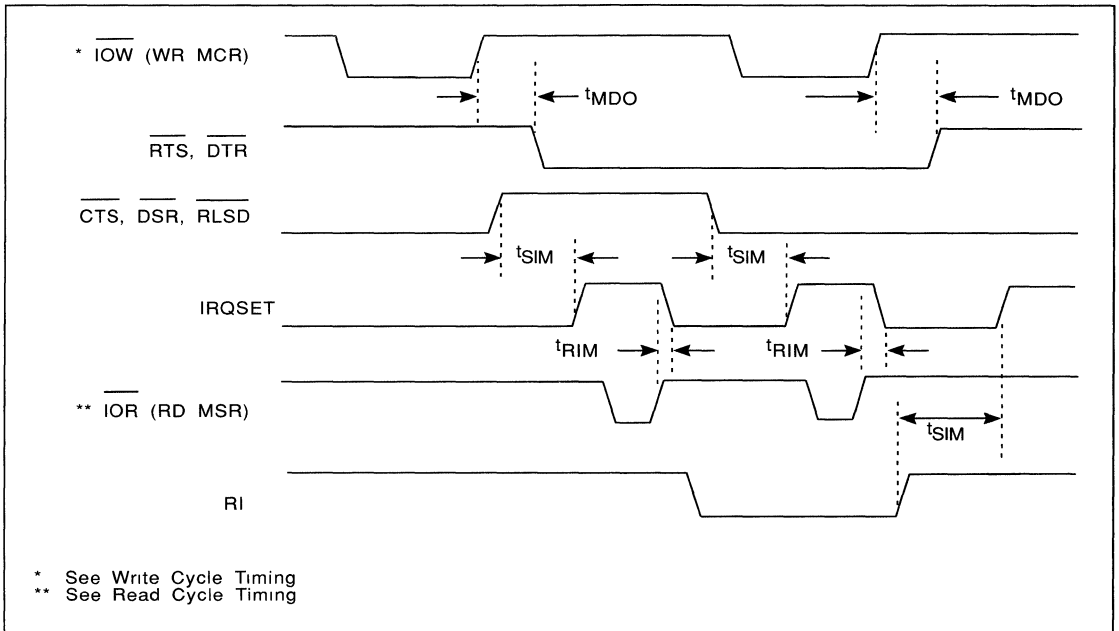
* $\overline{IOW}$ (WR MCR)

$t_{MDO}$

$t_{MDO}$

$\overline{RTS}$, $\overline{DTR}$

$\overline{CTS}$, $\overline{DSR}$, $\overline{RLSD}$

$t_{SIM}$

$t_{SIM}$

IRQSET

$t_{RIM}$

$t_{RIM}$

** $\overline{IOR}$ (RD MSR)

$t_{SIM}$

RI

* See Write Cycle Timing
** See Read Cycle Timing